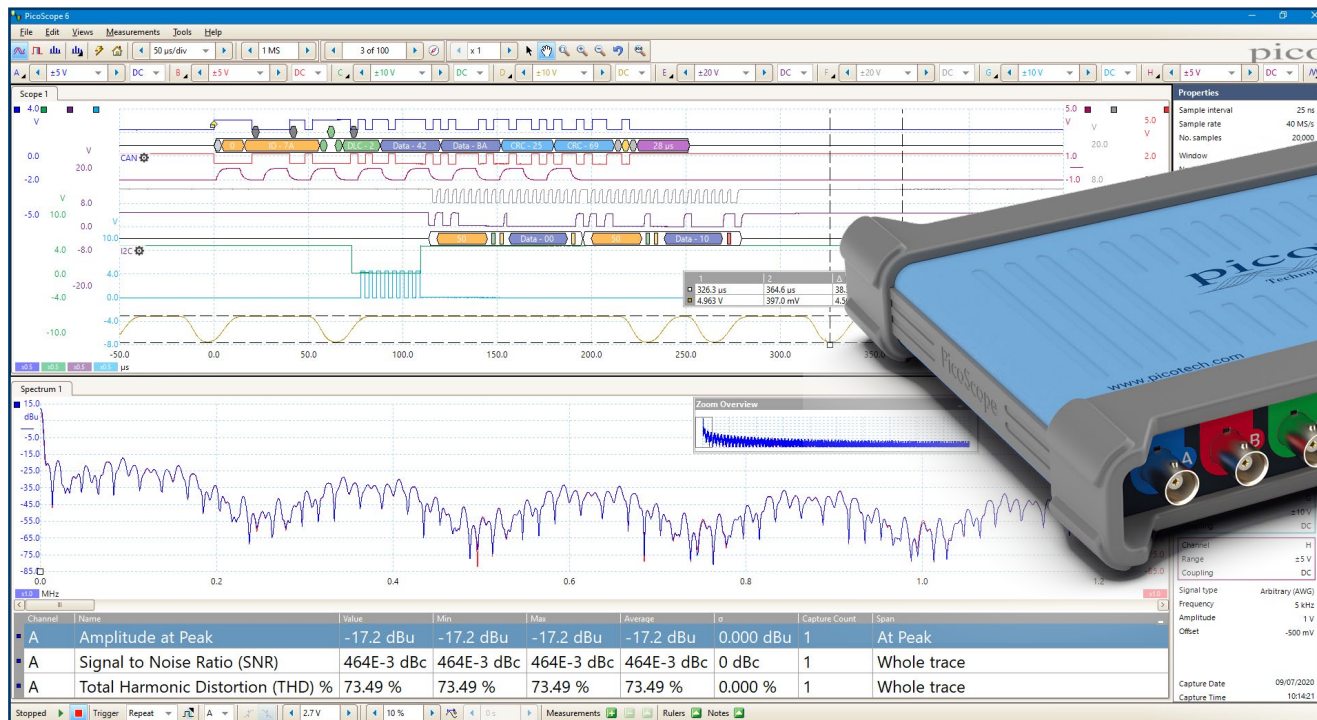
PicoScope 6

File Edit Views Measurements Tools Help

50 µs/div 1 MS 3 of 100 x 1

A ±5 V DC B ±5 V DC C ±10 V DC D ±10 V DC E ±20 V DC F ±20 V DC G ±10 V DC H ±5 V DC

Scope 1

4.0 V 0.0 -2.0 -5.0 V 20.0 10.0 0.0 4.0 -8.0 0.0 -20.0 -4.0 -10.0 8.0 0.0 10.0 -4.0 -8.0

CAN

0 ID - 7A DLC - 2 Data - 42 Data - 8A CRC - 25 CRC - 69 28 µs

I2C

50 Data - 00 50 Data - 10

| 1 | 2 | Δ |
|---|---|---|
| 326.3 us | 364.6 us | 38. |
| 4.963 V | 397.0 mV | 4.5 |

-50.0 0.0 50.0 100.0 150.0 200.0 250.0 300.0 350.0 µs

5.0 V 5.0 V 20.0 2.0 1.0 -1.0 8.0

Properties
Sample interval 25 ns
Sample rate 40 MS/s
No. samples 20,000
Window

Spectrum 1

15.0 dBu 5.0 -5.0 -15.0 -25.0 -35.0 -45.0 -55.0 -65.0 -75.0 -85.0

Zoom Overview

0.0 0.2 0.4 0.6 0.8 1.0 1.2 MHz

| Channel | Name | Value | Min | Max | Average | σ | Capture Count | Span |
|---|---|---|---|---|---|---|---|---|
| A | Amplitude at Peak | -17.2 dBu | -17.2 dBu | -17.2 dBu | -17.2 dBu | 0.000 dBu | 1 | At Peak |
| A | Signal to Noise Ratio (SNR) | 464E-3 dBc | 464E-3 dBc | 464E-3 dBc | 464E-3 dBc | 0 dBc | 1 | Whole trace |
| A | Total Harmonic Distortion (THD) % | 73.49 % | 73.49 % | 73.49 % | 73.49 % | 0.000 % | 1 | Whole trace |

±10 V DC
Channel H
Range ±5 V
Coupling DC
Signal type Arbitrary (AWG)
Frequency 5 kHz
Amplitude 1 V
Offset -500 mV
Capture Date 09/07/2020
Capture Time 10:14:21

Stopped Trigger Repeat A 2.7 V 10 % 0 s Measurements Rulers Notes

pico Technology www.picotech.com PicoScope A B